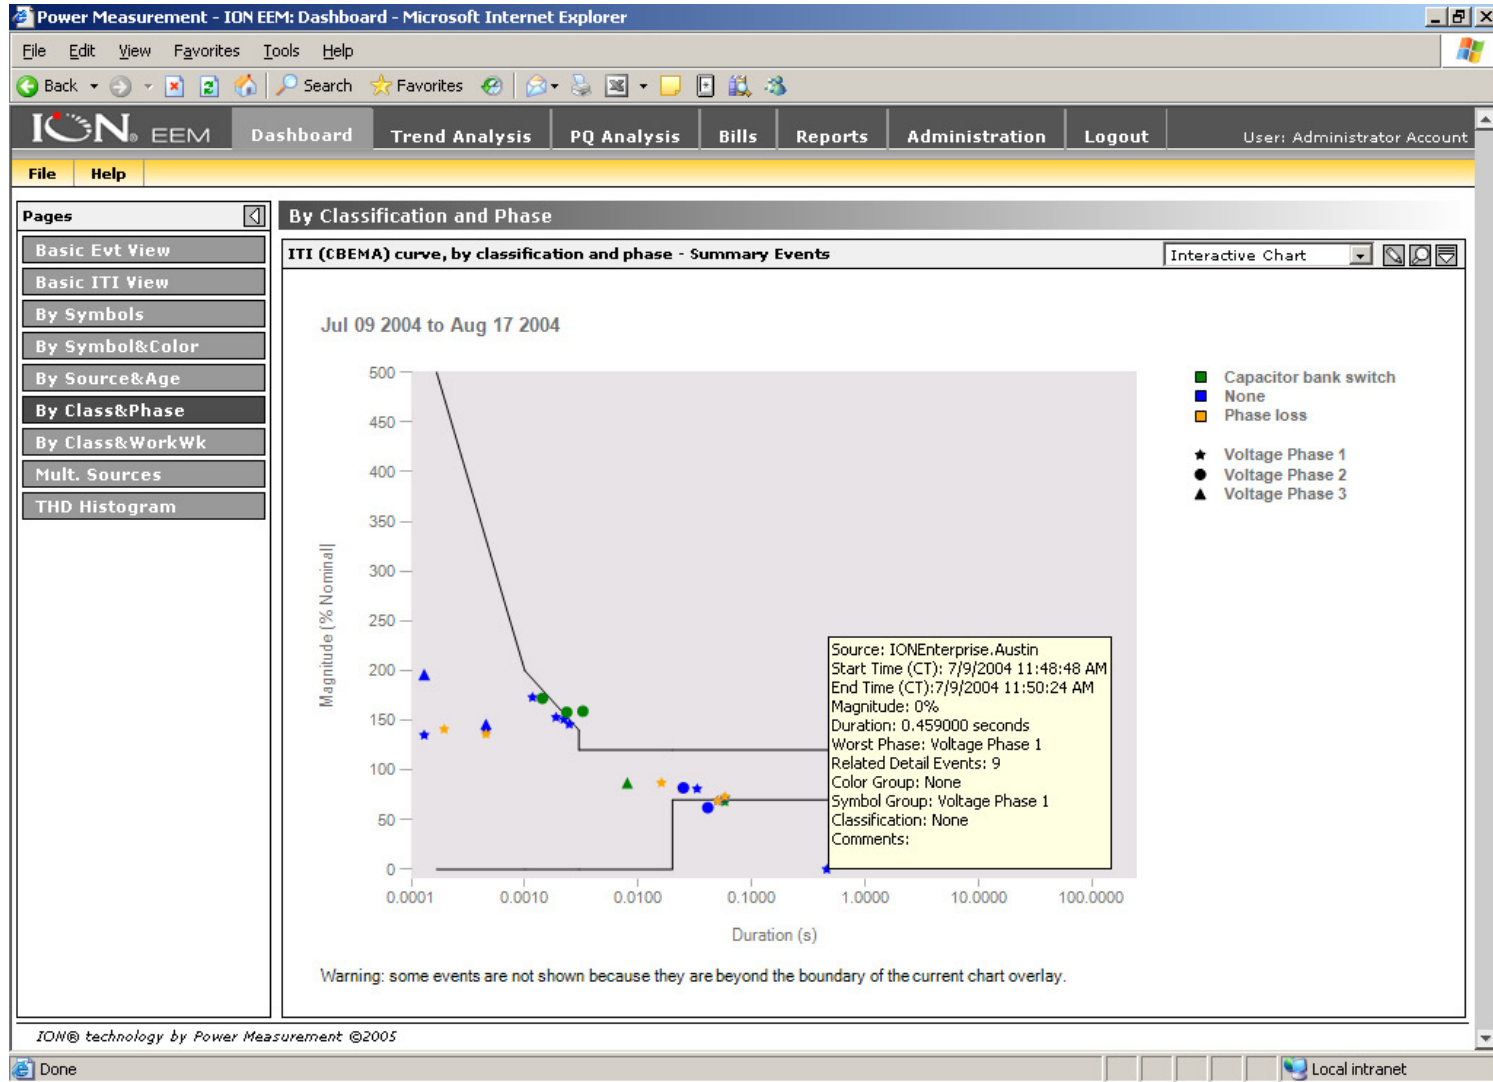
Power Measurement - ION EEM: Dashboard - Microsoft Internet Explorer

File Edit View Favorites Tools Help

Back Search Favorites

ION EEM Dashboard Trend Analysis PQ Analysis Bills Reports Administration Logout User: Administrator Account

File Help

Pages

Basic Evt View
Basic ITI View
By Symbols
By Symbol&Color
By Source&Age
By Class&Phase
By Class&WorkWk
Mult. Sources
THD Histogram

By Classification and Phase

ITI (CBEMA) curve, by classification and phase - Summary Events

Interactive Chart

Jul 09 2004 to Aug 17 2004

500
450
400
350
300
250
200
150
100
50
0

Magnitude [% Nominal]

0.0001 0.0010 0.0100 0.1000 1.0000 10.0000 100.0000

Duration (s)

Capacitor bank switch
None
Phase loss

Voltage Phase 1
Voltage Phase 2
Voltage Phase 3

Source: IONEnterprise.Austin
Start Time (CT): 7/9/2004 11:48:48 AM
End Time (CT):7/9/2004 11:50:24 AM
Magnitude: 0%
Duration: 0.459000 seconds
Worst Phase: Voltage Phase 1
Related Detail Events: 9
Color Group: None
Symbol Group: Voltage Phase 1
Classification: None
Comments:

Warning: some events are not shown because they are beyond the boundary of the current chart overlay.

ION® technology by Power Measurement ©2005

Done

Local intranet